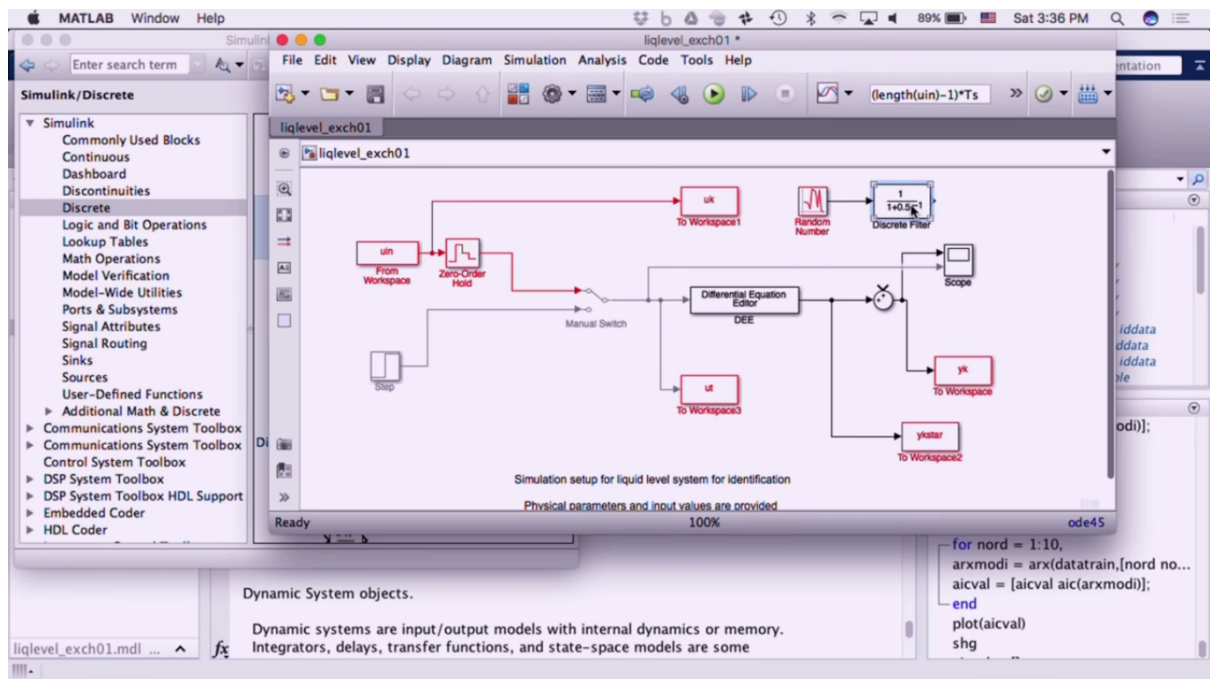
MATLAB Window Help

89% Sat 3:36 PM

Simulink

liqlevel_exch01 *

Enter search term

File Edit View Display Diagram Simulation Analysis Code Tools Help

(length(uin)-1)*Ts

entation

Simulink/Discrete

liqlevel_exch01

liqlevel_exch01

Simulink
Commonly Used Blocks
Continuous
Dashboard
Discontinuities
Discrete
Logic and Bit Operations
Lookup Tables
Math Operations
Model Verification
Model-Wide Utilities
Ports & Subsystems
Signal Attributes
Signal Routing
Sinks
Sources
User-Defined Functions
Additional Math & Discrete
Communications System Toolbox
Communications System Toolbox
Control System Toolbox
DSP System Toolbox
DSP System Toolbox HDL Support
Embedded Coder
HDL Coder

uk
To Workspace1

Random Number

$\frac{1}{1+0.5z^{-1}}$
Discrete Filter

uin
From Workspace

Zero-Order Hold

Scope

Differential Equation Editor
DEE

Manual Switch

Step

ut
To Workspace3

yk
To Workspace

ykstar
To Workspace2

Simulation setup for liquid level system for identification

Physical parameters and input values are provided

Ready

100%

ode45

iddata
iddata
iddata
ble

odi)];

for nord = 1:10,
arxmodi = arx(datatrain,[nord no...
aicval = [aicval aic(arxmodi)];
end
plot(aicval)
shg

Dynamic System objects.

Dynamic systems are input/output models with internal dynamics or memory. Integrators, delays, transfer functions, and state-space models are some

liqlevel_exch01.mdl ...

fx